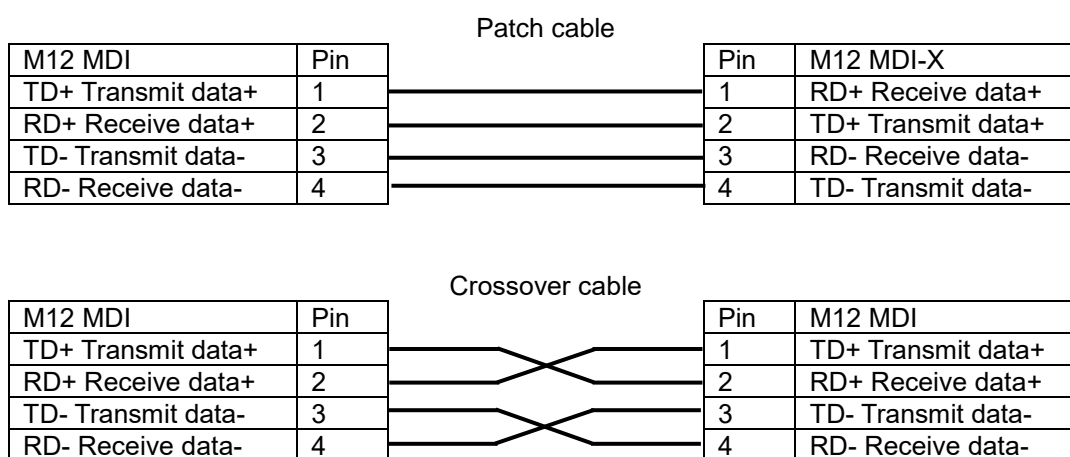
Patch cable

| M12 MDI | Pin |
|---|---|
| TD+ Transmit data+ | 1 |
| RD+ Receive data+ | 2 |
| TD- Transmit data- | 3 |
| RD- Receive data- | 4 |

| Pin | M12 MDI-X |
|---|---|
| 1 | RD+ Receive data+ |
| 2 | TD+ Transmit data+ |
| 3 | RD- Receive data- |
| 4 | TD- Transmit data- |

Crossover cable

| M12 MDI | Pin |
|---|---|
| TD+ Transmit data+ | 1 |
| RD+ Receive data+ | 2 |
| TD- Transmit data- | 3 |
| RD- Receive data- | 4 |

| Pin | M12 MDI |
|---|---|
| 1 | TD+ Transmit data+ |
| 2 | RD+ Receive data+ |
| 3 | TD- Transmit data- |
| 4 | RD- Receive data- |